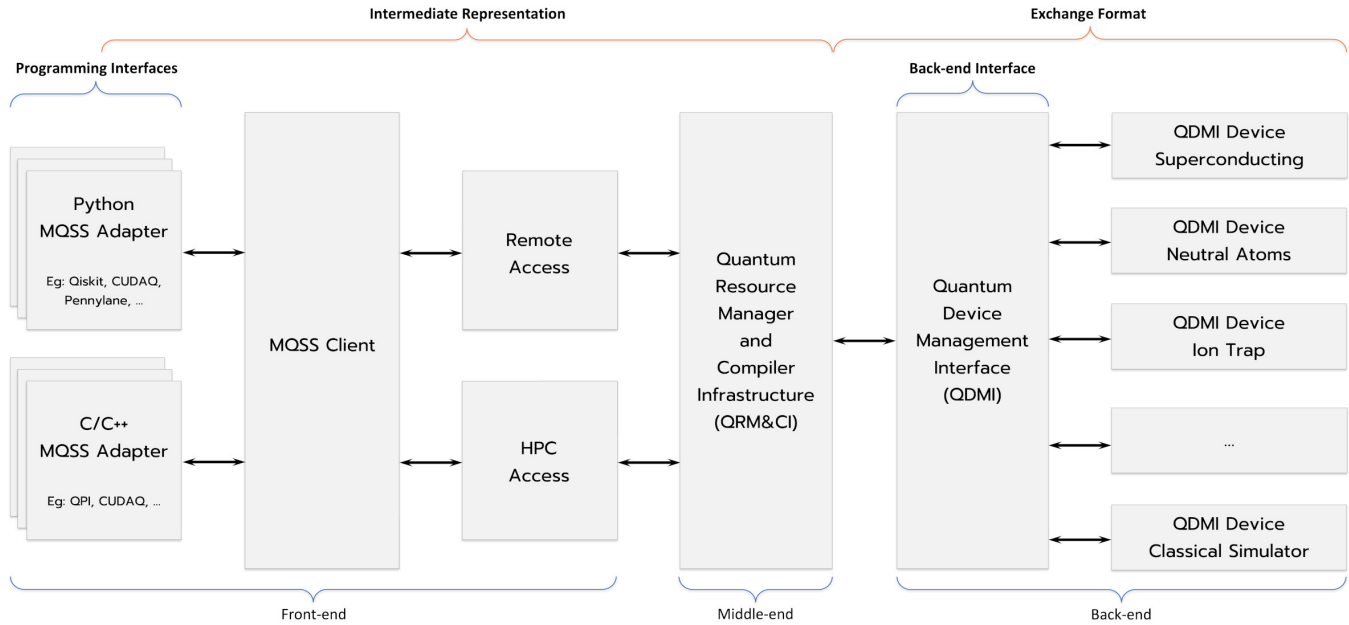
Intermediate Representation

Exchange Format

Programming Interfaces

Back-end Interface

Python
MQSS Adapter

Eg: Qiskit, CUDAQ, Pennylane, ...

C/C++
MQSS Adapter

Eg: QPI, CUDAQ, ...

MQSS Client

Remote
Access

HPC
Access

Quantum
Resource
Manager
and
Compiler
Infrastructure
(QRM&CI)

Quantum
Device
Management
Interface
(QDMI)

QDMI Device
Superconducting

QDMI Device
Neutral Atoms

QDMI Device
Ion Trap

...

QDMI Device
Classical Simulator

Front-end

Middle-end

Back-end